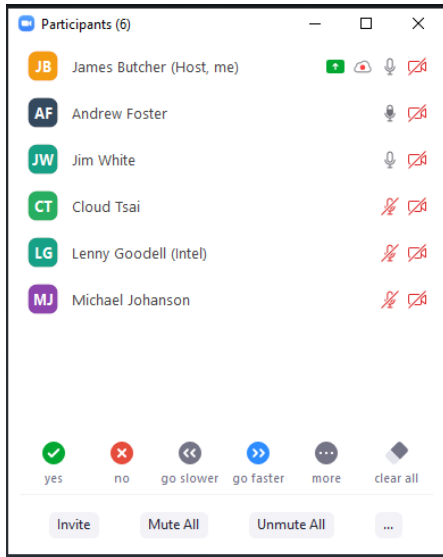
Participants (6)

JB James Butcher (Host, me)

AF Andrew Foster

JW Jim White

CT Cloud Tsai

LG Lenny Goodell (Intel)

MJ Michael Johanson

yes no go slower go faster more clear all

Invite Mute All Unmute All ...